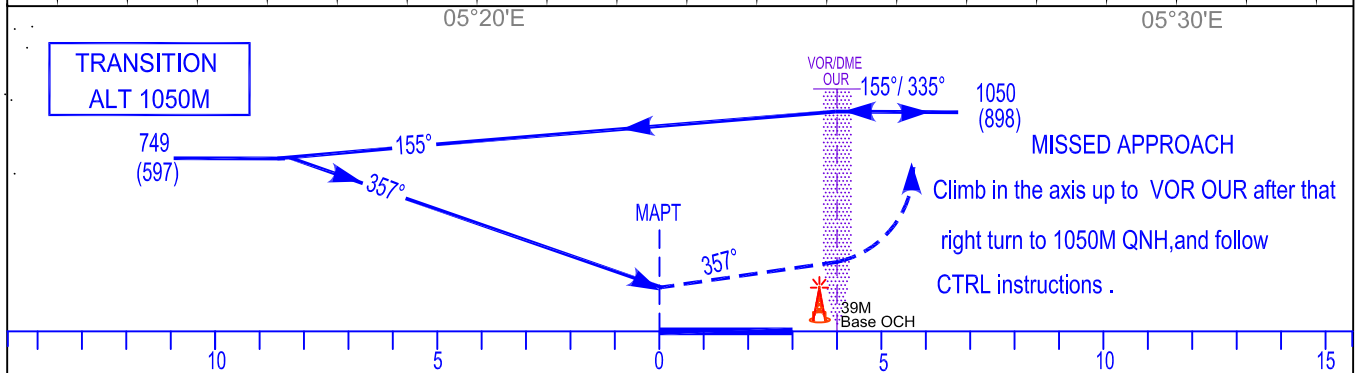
05°20'E

05°30'E

TRANSITION ALT 1050M

VOR/DME OUR

155°/ 335°

1050 (898)

749 (597)

155°

357°

MISSED APPROACH

Climb in the axis up to VOR OUR after that right turn to 1050M QNH,and follow CTRL instructions .

MAPT

357°

39M Base OCH

10

5

0

5

10

15